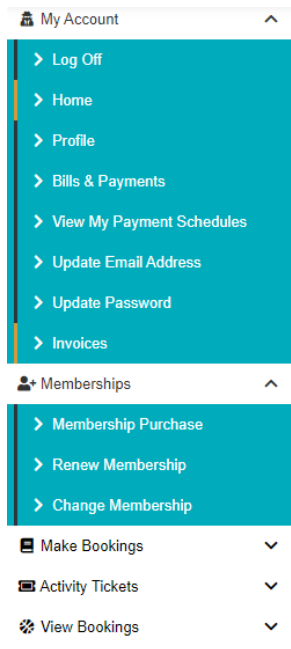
My Account

Log Off

Home

Profile

Bills & Payments

View My Payment Schedules

Update Email Address

Update Password

Invoices

Memberships

Membership Purchase

Renew Membership

Change Membership

Make Bookings

Activity Tickets

View Bookings